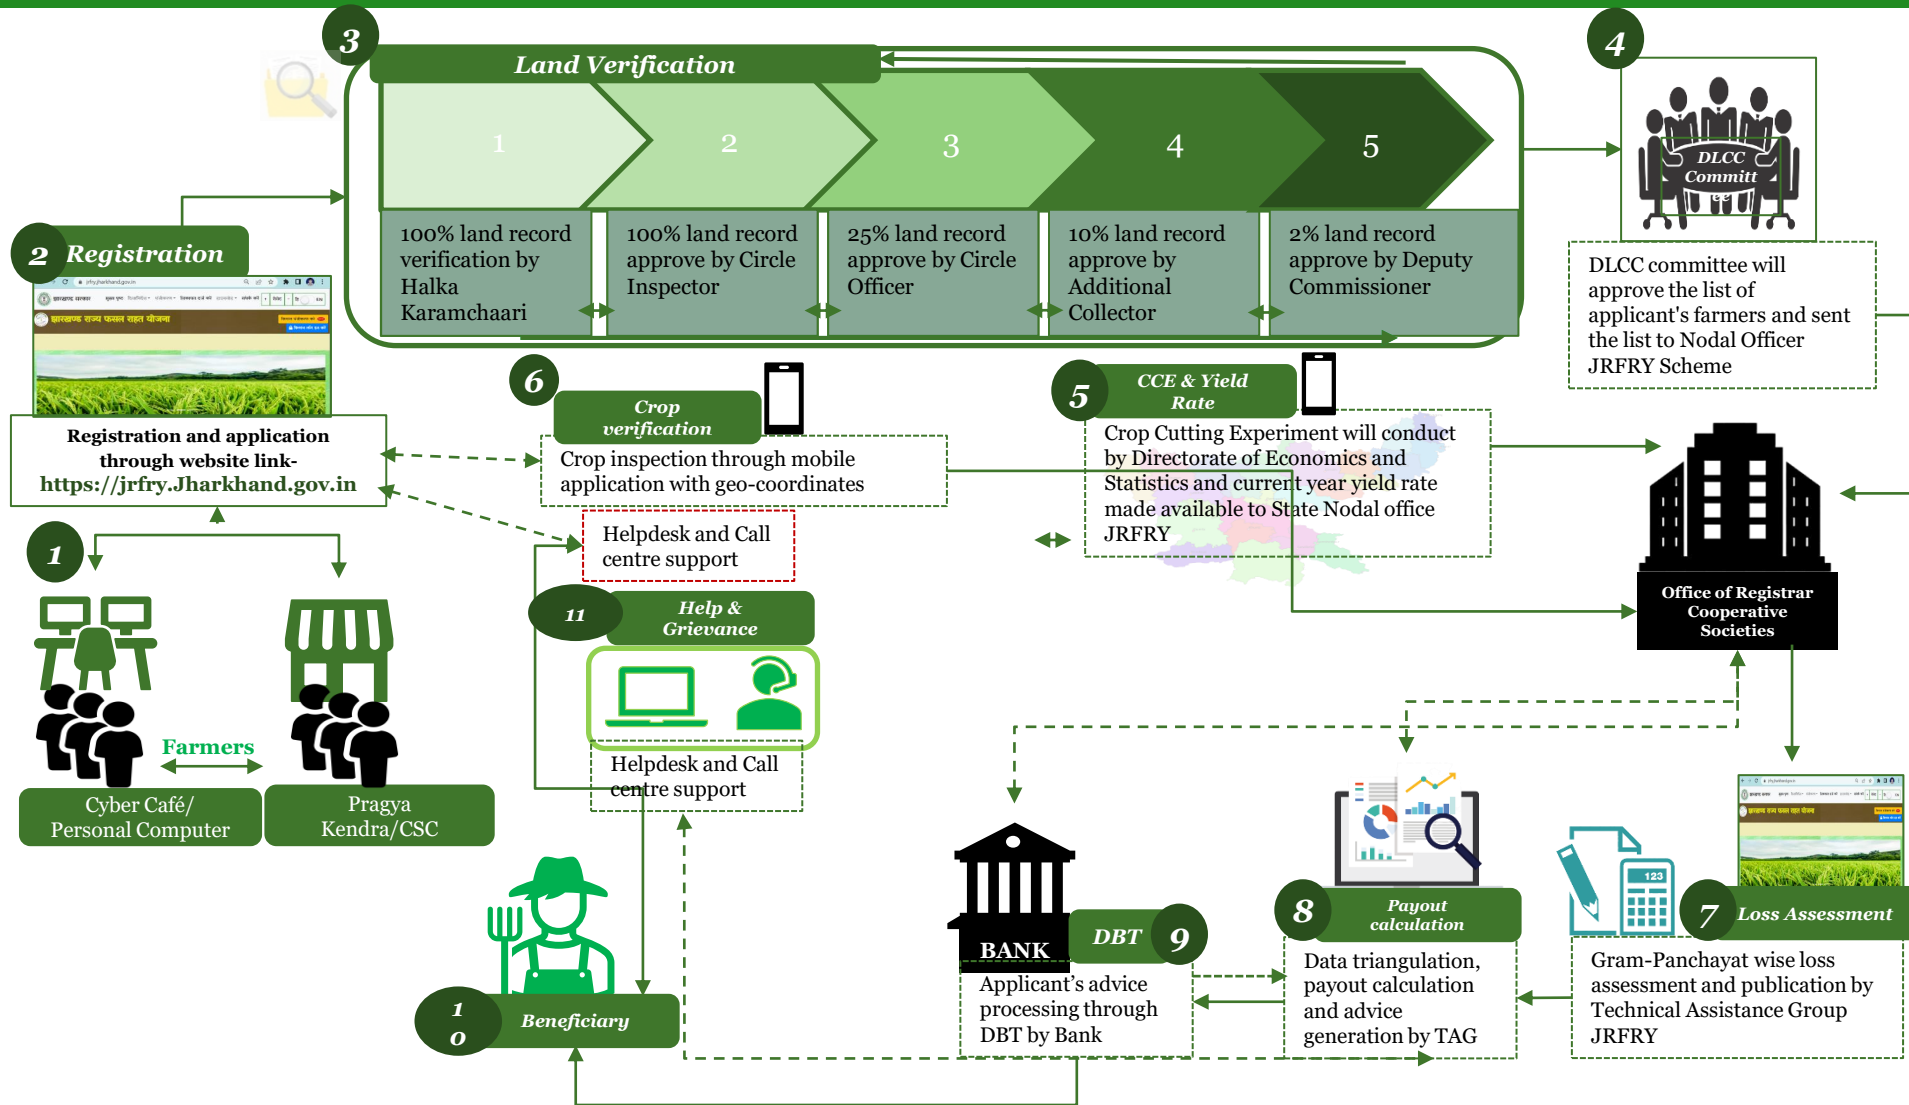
3

Land Verification

1

2

3

4

5

100% land record verification by Halka Karamchaari

100% land record approve by Circle Inspector

25% land record approve by Circle Officer

10% land record approve by Additional Collector

2% land record approve by Deputy Commissioner

4

DLCC Committ ee

DLCC committee will approve the list of applicant's farmers and sent the list to Nodal Officer JRFRY Scheme

2 Registration

Registration and application through website link- https://jrfry.Jharkhand.gov.in

6

Crop verification

Crop inspection through mobile application with geo-coordinates

5

CCE & Yield Rate

Crop Cutting Experiment will conduct by Directorate of Economics and Statistics and current year yield rate made available to State Nodal office JRFRY

Helpdesk and Call centre support

11

Help & Grievance

Helpdesk and Call centre support

Office of Registrar Cooperative Societies

1

Farmers

Cyber Café/ Personal Computer

Pragya Kendra/CSC

BANK

DBT

9

Applicant's advice processing through DBT by Bank

8

Payout calculation

Data triangulation, payout calculation and advice generation by TAG

7

Loss Assessment

Gram-Panchayat wise loss assessment and publication by Technical Assistance Group JRFRY

1 0

Beneficiary